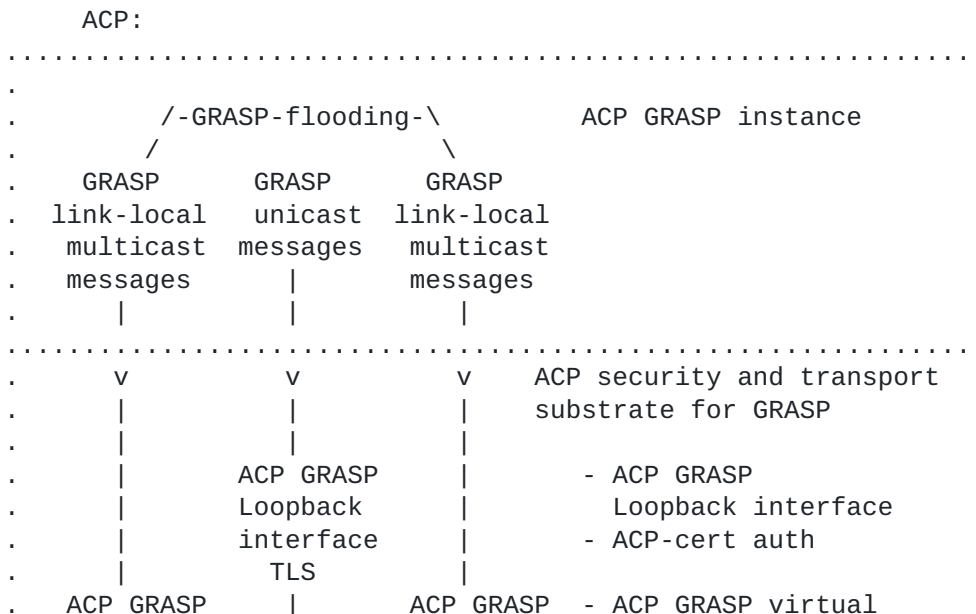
ACP:

.....................................................................

.

. /-GRASP-flooding-\ ACP GRASP instance

. / \

. GRASP GRASP GRASP

. link-local unicast link-local

. multicast messages multicast

. messages | messages

. | | |

.....................................................................

. v v v ACP security and transport

. | | | substrate for GRASP

. | | |

. | ACP GRASP | - ACP GRASP

. | Loopback | Loopback interface

. | interface | - ACP-cert auth

. | TLS |

. ACP GRASP | ACP GRASP - ACP GRASP virtual